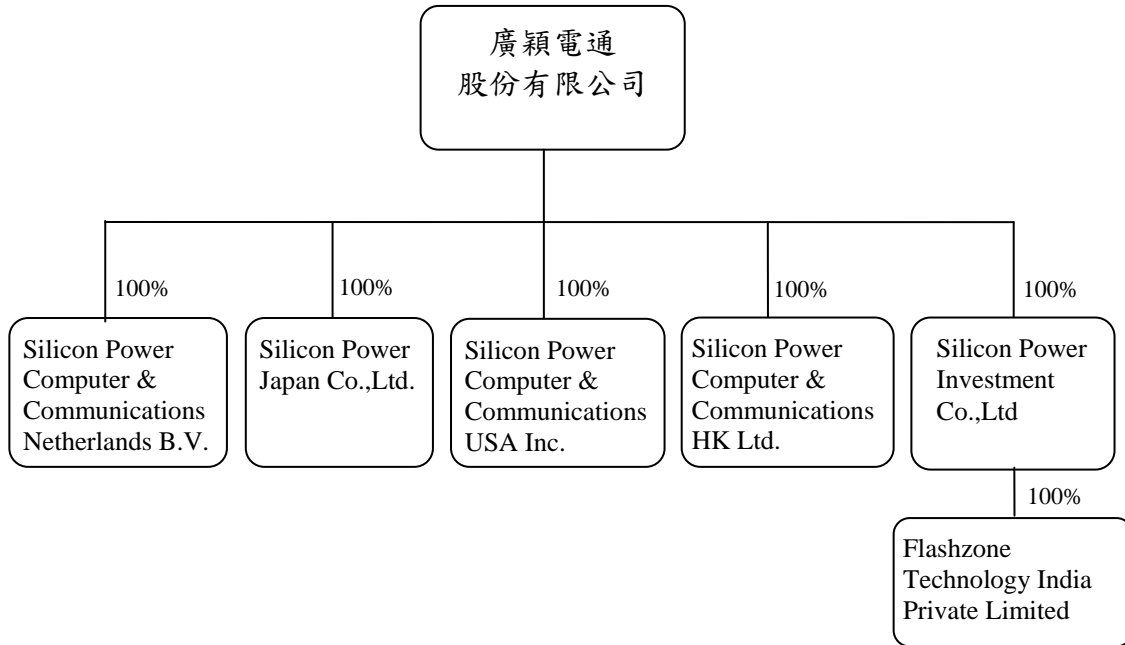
廣穎電通
股份有限公司

100%

Silicon Power Computer & Communications Netherlands B.V.

100%

Silicon Power Japan Co.,Ltd.

100%

Silicon Power Computer & Communications USA Inc.

100%

Silicon Power Computer & Communications HK Ltd.

100%

Silicon Power Investment Co.,Ltd

100%

Flashzone Technology India Private Limited